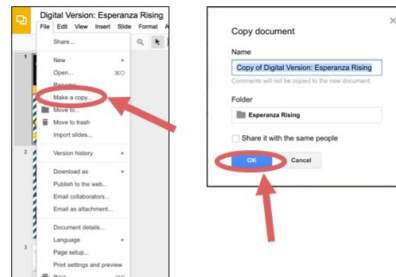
Digital Version: Esperanza Rising
File Edit View Insert Slide Format A
Share...
New
Open... ⌘O
Rename...
Make a copy...
Move to...
Move to trash
Import slides...
Version history
Download as
Publish to the web...
Email collaborators...
Email as attachment...
Document details...
Language
Page setup...
Print settings and preview
Print
1
2
3

Copy document
Name
Copy of Digital Version: Esperanza Rising
Comments will not be copied to the new document.
Folder
Esperanza Rising
Share it with the same people
OK
Cancel